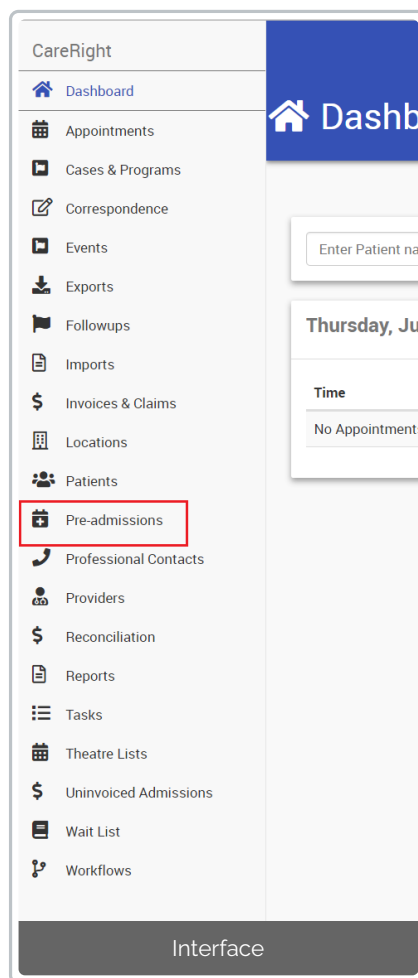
CareRight

Dashboard
Appointments
Cases & Programs
Correspondence
Events
Exports
Followups
Imports
Invoices & Claims
Locations
Patients
Pre-admissions
Professional Contacts
Providers
Reconciliation
Reports
Tasks
Theatre Lists
Uninvoiced Admissions
Wait List
Workflows

Dashb

Enter Patient na

Thursday, Ju

| Time |
|---|
| No Appointment |

Interface